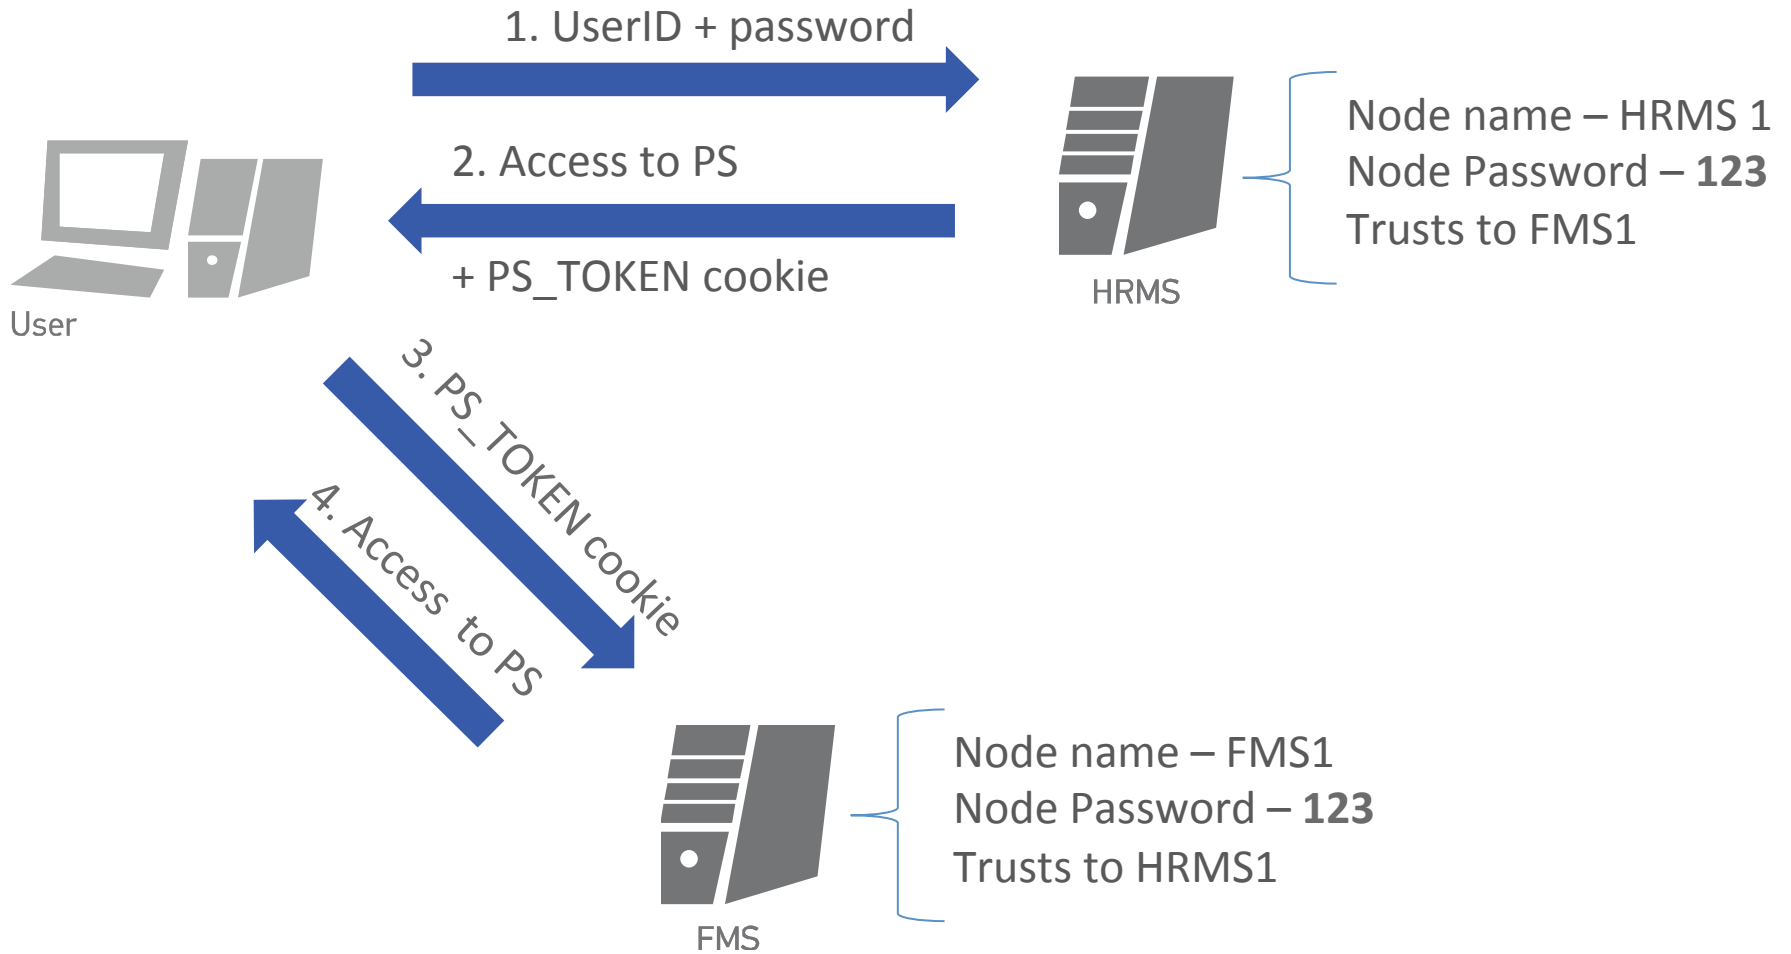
1. UserID + password

2. Access to PS

+ PS_TOKEN cookie

User

HRMS

Node name – HRMS 1
Node Password – **123**
Trusts to FMS1

3. PS_TOKEN cookie

4. Access to PS

FMS

Node name – FMS1
Node Password – **123**
Trusts to HRMS1